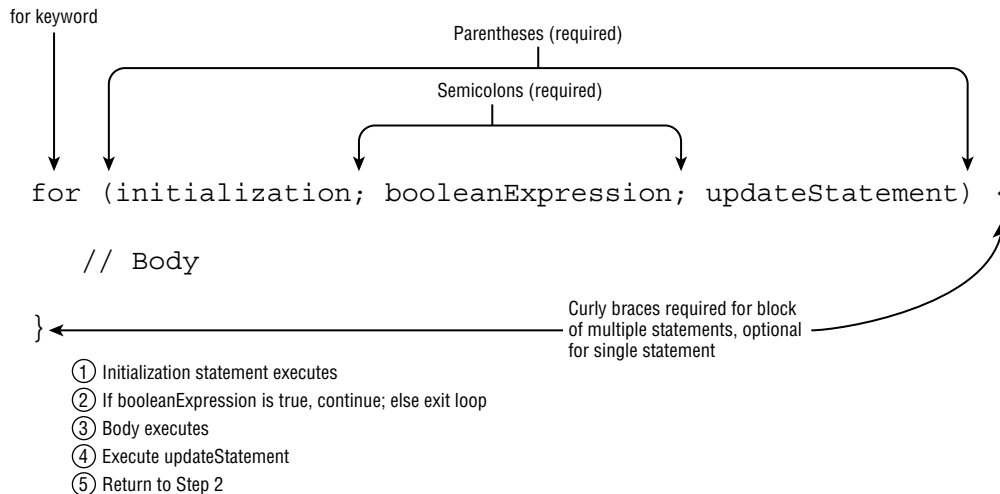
for keyword

Parentheses (required)

Semicolons (required)

for (initialization; booleanExpression; updateStatement) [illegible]

// Body

}

Curly braces required for block of multiple statements, optional for single statement

① Initialization statement executes
② If booleanExpression is true, continue; else exit loop
③ Body executes
④ Execute updateStatement
⑤ Return to Step 2